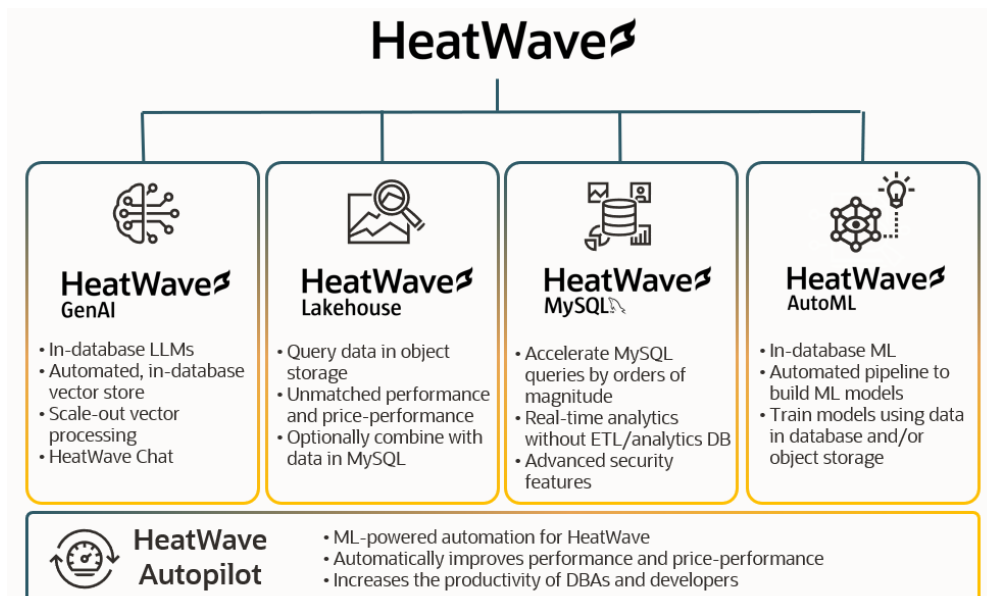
HeatWave

HeatWave
GenAI

- In-database LLMs
- Automated, in-database vector store
- Scale-out vector processing
- HeatWave Chat

HeatWave
Lakehouse

- Query data in object storage
- Unmatched performance and price-performance
- Optionally combine with data in MySQL

HeatWave
MySQL

- Accelerate MySQL queries by orders of magnitude
- Real-time analytics without ETL/analytics DB
- Advanced security features

HeatWave
AutoML

- In-database ML
- Automated pipeline to build ML models
- Train models using data in database and/or object storage

HeatWave Autopilot

- ML-powered automation for HeatWave
- Automatically improves performance and price-performance
- Increases the productivity of DBAs and developers